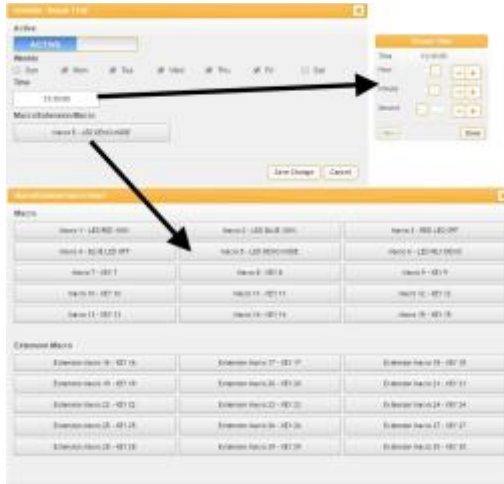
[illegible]

Active

ACTIVE

Weekly

Sun Mon Tue Wed Thu Fri Sat

Time

15:30:00

Macro/Extension Macro

Macro 5 - LED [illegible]

Save Change Cancel

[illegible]

Time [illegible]

Hour

Minute

Second

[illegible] Done

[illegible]

Macro

| | | |
|---|---|---|
| Macro 1 - LED RED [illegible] | Macro 2 - LED BLUE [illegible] | Macro 3 - RED LED OFF |
| Macro 4 - BLUE LED OFF | Macro 5 - LED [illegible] | Macro 6 - LED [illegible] |
| Macro 7 - KEY 7 | Macro 8 - KEY 8 | Macro 9 - KEY 9 |
| Macro 10 - KEY 10 | Macro 11 - KEY 11 | Macro 12 - KEY 12 |
| Macro 13 - KEY 13 | Macro 14 - KEY 14 | Macro 15 - KEY 15 |

Extension Macro

| | | |
|---|---|---|
| Extension Macro 16 - KEY 16 | Extension Macro 17 - KEY 17 | Extension Macro 18 - KEY 18 |
| Extension Macro 19 - KEY 19 | Extension Macro 20 - KEY 20 | Extension Macro 21 - KEY 21 |
| Extension Macro 22 - KEY 22 | Extension Macro 23 - KEY 23 | Extension Macro 24 - KEY 24 |
| Extension Macro 25 - KEY 25 | Extension Macro 26 - KEY 26 | Extension Macro 27 - KEY 27 |
| Extension Macro 28 - KEY 28 | Extension Macro 29 - KEY 29 | Extension Macro 30 - KEY 30 |